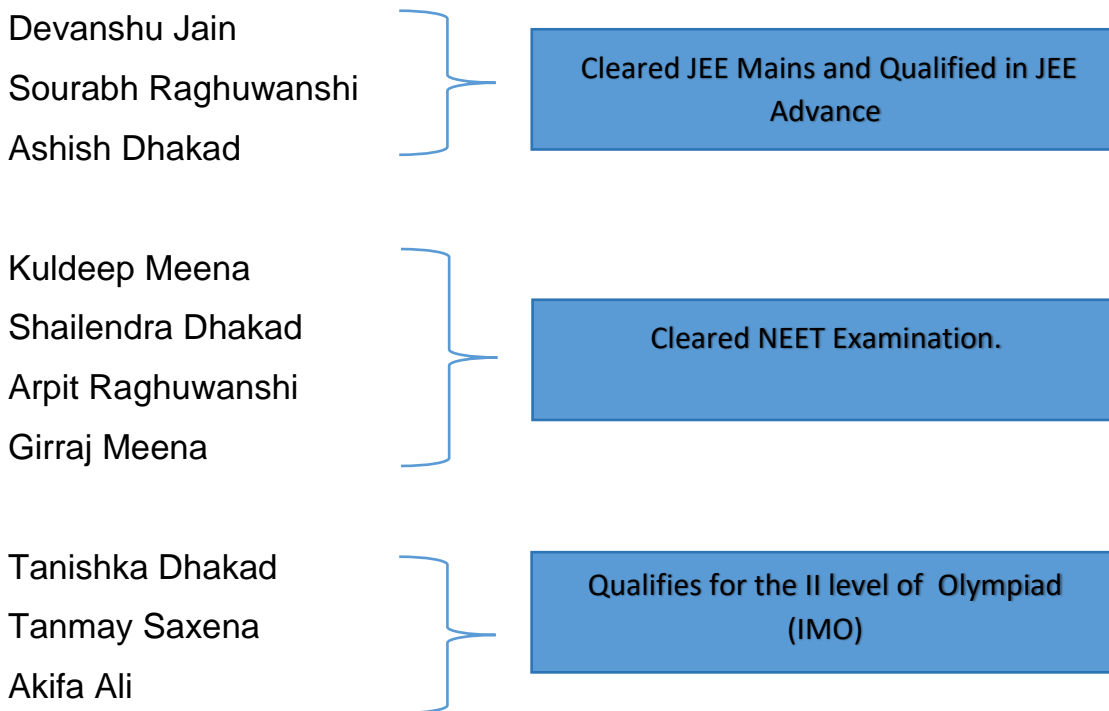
Devanshu Jain
Sourabh Raghuwanshi
Ashish Dhakad

Cleared JEE Mains and Qualified in JEE Advance

Kuldeep Meena
Shailendra Dhakad
Arpit Raghuwanshi
Girraj Meena

Cleared NEET Examination.

Tanishka Dhakad
Tanmay Saxena
Akifa Ali

Qualifies for the II level of Olympiad (IMO)